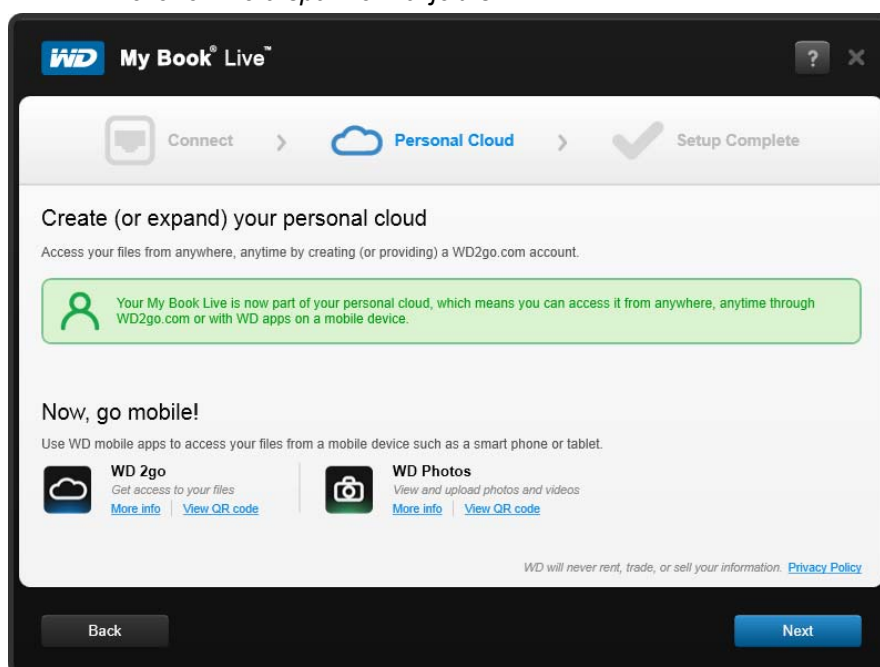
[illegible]

WD My Book® Live™

?

Connect › Personal Cloud › Setup Complete

Create (or expand) your personal cloud

Access your files from anywhere, anytime by creating (or providing) a WD2go.com account.

Your My Book Live is now part of your personal cloud, which means you can access it from anywhere, anytime through WD2go.com or with WD apps on a mobile device.

Now, go mobile!

Use WD mobile apps to access your files from a mobile device such as a smart phone or tablet.

WD 2go
Get access to your files
More info | View QR code

WD Photos
View and upload photos and videos
More info | View QR code

WD will never rent, trade, or sell your information. Privacy Policy

Back

Next